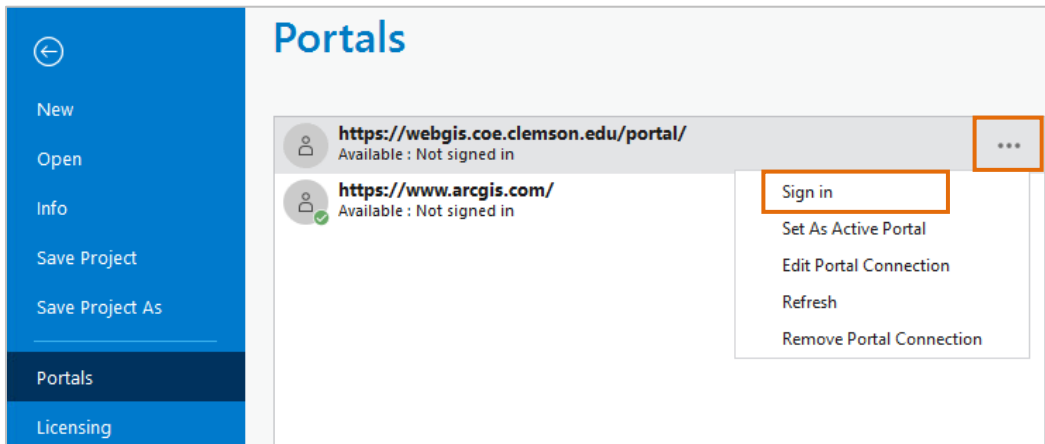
New

Open

Info

Save Project

Save Project As

Portals

Licensing

Portals

https://webgis.coe.clemson.edu/portal/
Available : Not signed in

https://www.arcgis.com/
Available : Not signed in

...

Sign in

Set As Active Portal

Edit Portal Connection

Refresh

Remove Portal Connection